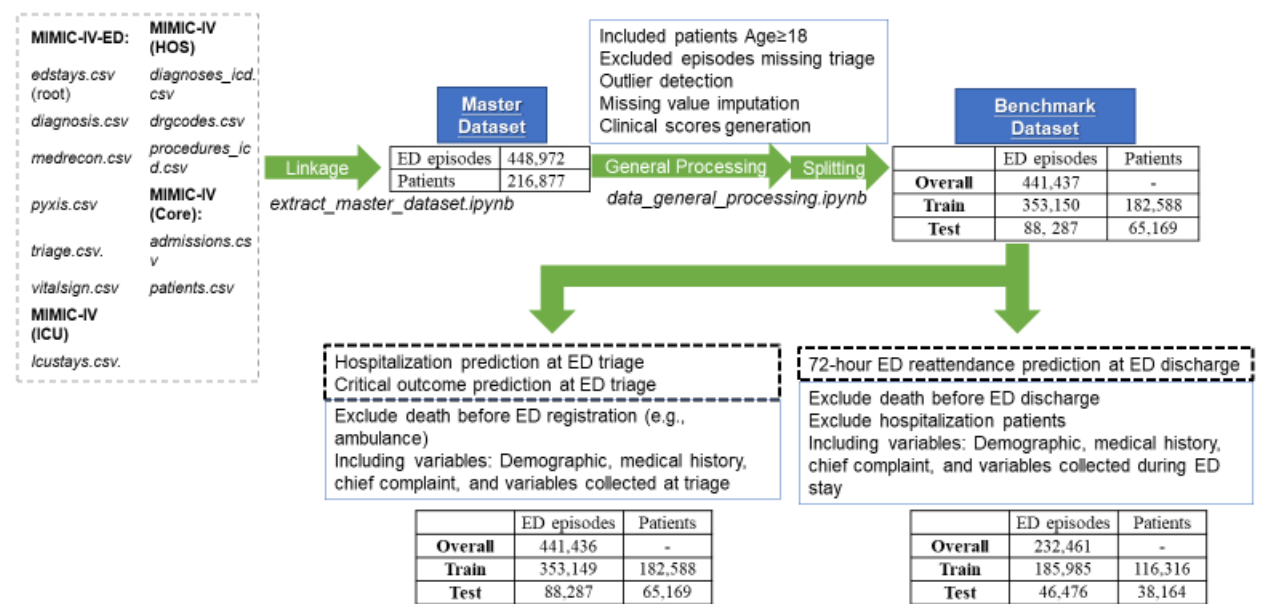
MIMIC-IV-ED:

edstays.csv (root)

diagnosis.csv

medrecon.csv

pyxis.csv

triage.csv.

vitalsign.csv

MIMIC-IV (ICU)

Icustays.csv.

MIMIC-IV (HOS)

diagnoses_icd.csv

drgcodes.csv

procedures_icd.csv

MIMIC-IV (Core):

admissions.csv

patients.csv

Linkage

Master Dataset

| ED episodes | 448,972 |
|---|---|
| Patients | 216,877 |

extract_master_dataset.ipynb

Included patients Age≥18
Excluded episodes missing triage
Outlier detection
Missing value imputation
Clinical scores generation

General Processing

data_general_processing.ipynb

Splitting

Benchmark Dataset

| | ED episodes | Patients |
|---|---|---|
| Overall | 441,437 | - |
| Train | 353,150 | 182,588 |
| Test | 88, 287 | 65,169 |

Hospitalization prediction at ED triage
Critical outcome prediction at ED triage

Exclude death before ED registration (e.g., ambulance)
Including variables: Demographic, medical history, chief complaint, and variables collected at triage

| | ED episodes | Patients |
|---|---|---|
| Overall | 441,436 | - |
| Train | 353,149 | 182,588 |
| Test | 88,287 | 65,169 |

72-hour ED reattendance prediction at ED discharge

Exclude death before ED discharge
Exclude hospitalization patients
Including variables: Demographic, medical history, chief complaint, and variables collected during ED stay

| | ED episodes | Patients |
|---|---|---|
| Overall | 232,461 | - |
| Train | 185,985 | 116,316 |
| Test | 46,476 | 38,164 |